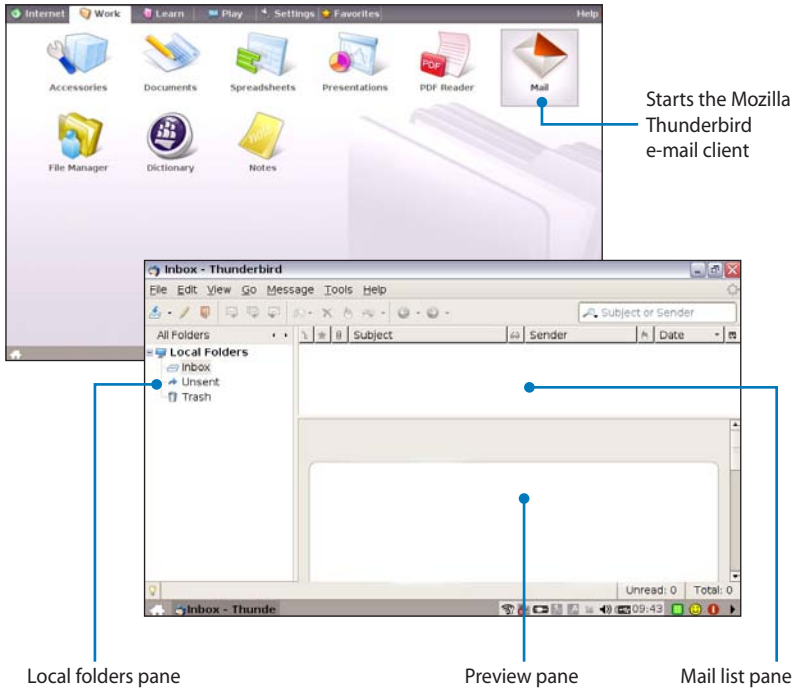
Internet Work Learn Play Settings Favorites Help

Accessories Documents Spreadsheets Presentations PDF Reader Mail

File Manager Dictionary Notes

Starts the Mozilla Thunderbird e-mail client

Inbox - Thunderbird

File Edit View Go Message Tools Help

Subject or Sender

All Folders

Subject Sender Date

Local Folders
Inbox
Unsent
Trash

Unread: 0 Total: 0

Inbox - Thunde 09:43

Local folders pane

Preview pane

Mail list pane